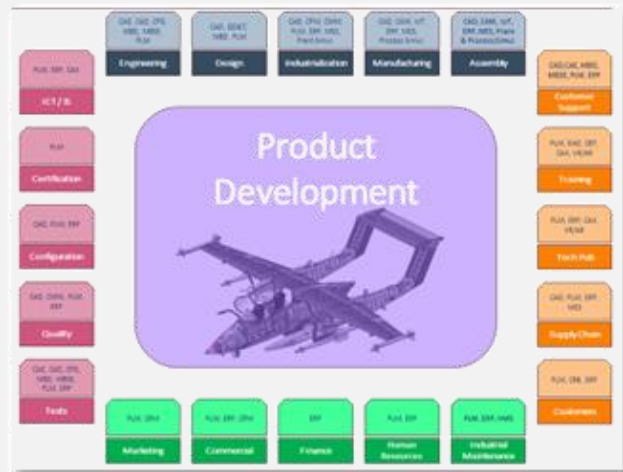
CAD, CAE, CFD, MBD, MBSE, PLM | Engineering

Design

CAD, CFD, DMU, PLM, ERP, MES | Industrialization

CAD, CAM, IoT, ERP, MES | Manufacturing

CAD, CAM, IoT, ERP, MES | Assembly

PLM, ERP, CAx | ICT / IS

PLM | Certification

CAD, PLM, ERP | Configuration

CAD, CMM, PLM, ERP | Quality

CAD, CAE, CFD, MBD, MBSE, PLM, ERP | Tests

Product Development

CAD, CAE, MBD, MBSE, PLM, ERP | Customer Support

PLM, BAE, ERP, CAx, VR/AR | Training

PLM, ERP, CAx, VR/AR | Tech Pub

CAD, PLM, ERP, MES | Supply Chain

PLM, CRM, ERP | Customers

PLM, CRM | Marketing

PLM, ERP, CRM | Commercial

ERP | Finance

PLM, ERP | Human Resources

PLM, ERP, MMS | Industrial Maintenance